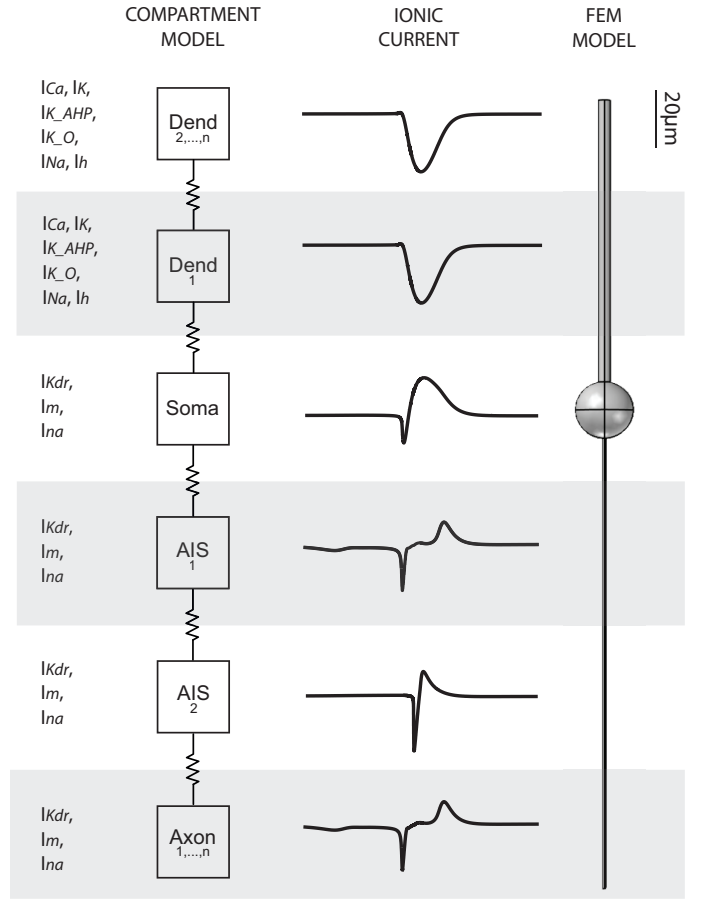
COMPARTMENT MODEL

IONIC CURRENT

FEM MODEL

20μm

$I_{Ca}$, $I_K$, $I_{K\_AHP}$, $I_{K\_O}$, $I_{Na}$, $I_h$

Dend 2,...,n

$I_{Ca}$, $I_K$, $I_{K\_AHP}$, $I_{K\_O}$, $I_{Na}$, $I_h$

Dend 1

$I_{Kdr}$, $I_m$, $I_{na}$

Soma

$I_{Kdr}$, $I_m$, $I_{na}$

AIS 1

$I_{Kdr}$, $I_m$, $I_{na}$

AIS 2

$I_{Kdr}$, $I_m$, $I_{na}$

Axon 1,...,n